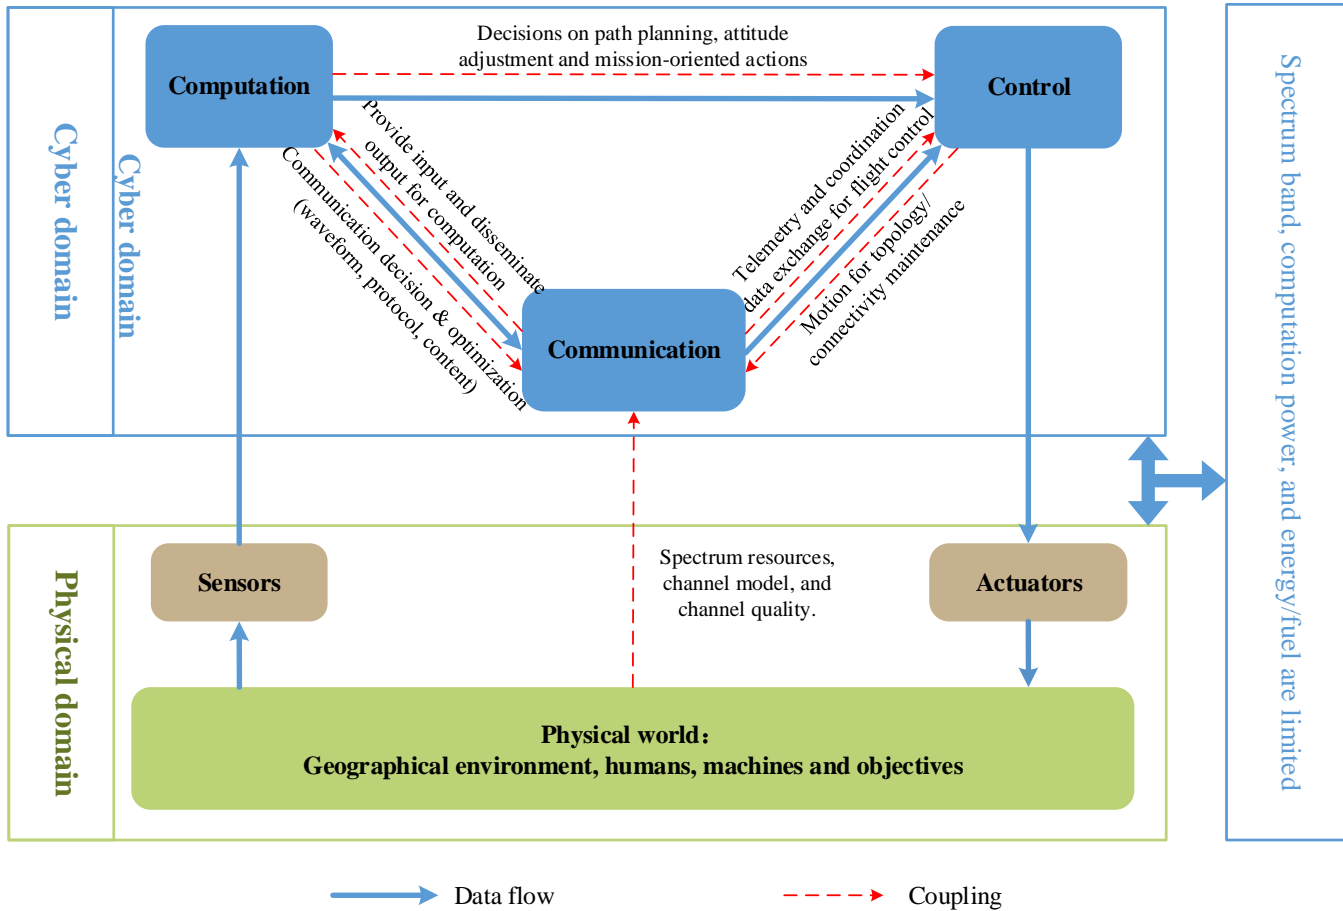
Cyber domain

Cyber domain

Computation

Decisions on path planning, attitude adjustment and mission-oriented actions

Control

Provide input and disseminate output for computation

Communication decision & optimization (waveform, protocol, content)

Telemetry and coordination data exchange for flight control

Motion for topology/ connectivity maintenance

Communication

Spectrum band, computation power, and energy/fuel are limited

Physical domain

Sensors

Spectrum resources, channel model, and channel quality.

Actuators

Physical world:
Geographical environment, humans, machines and objectives

Data flow

Coupling